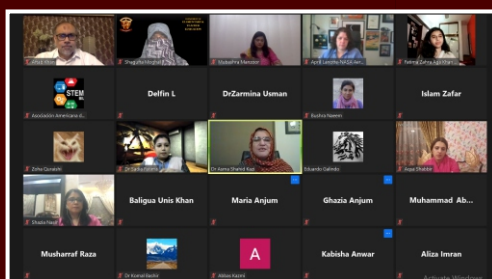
Delfin L

DrZarmina Usman

Islam Zafar

Baligua Unis Khan

Maria Anjum

Ghazia Anjum

Muhammad Ab...

Musharraf Raza

Kabisha Anwar

Aliza Imran

STEM

Dr Kamal Shahid Kazi

Eduardo Galindo

Bushra Naeem

Zoha Qureshi

Shazia Naz

Aqsa Shabbir

A

Dr Komal Bashir

Abbas Kazmi

Activate Windows